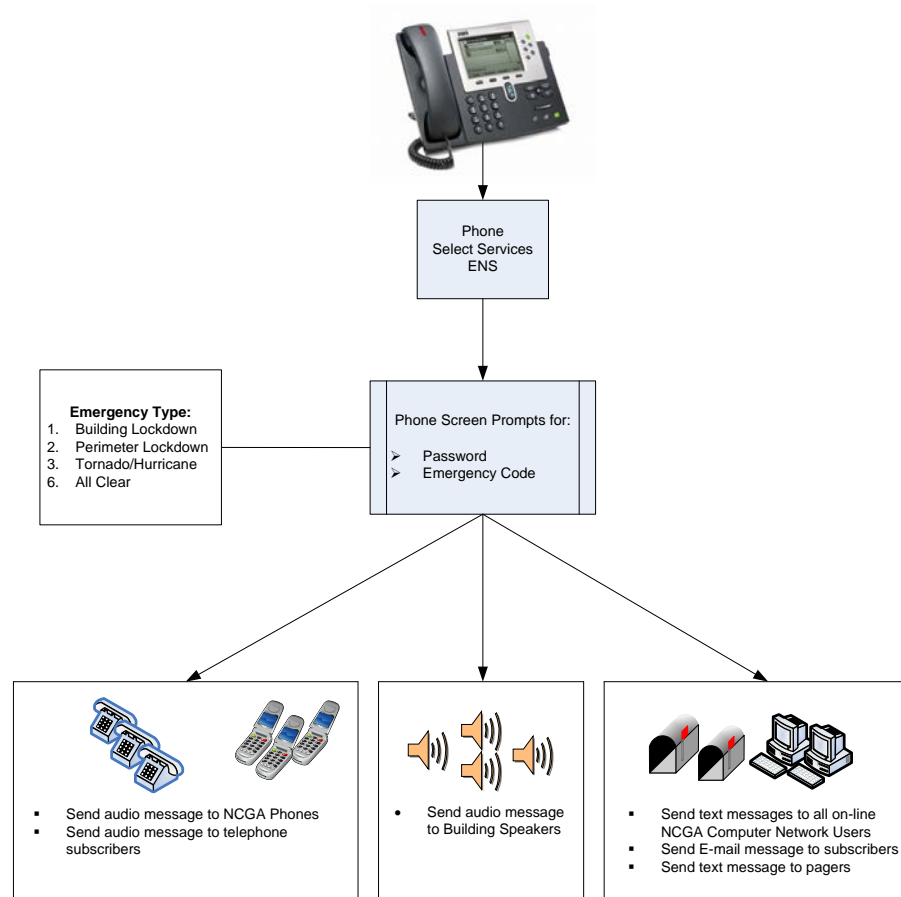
Phone
Select Services
ENS

Emergency Type:
1. Building Lockdown
2. Perimeter Lockdown
3. Tornado/Hurricane
6. All Clear

Phone Screen Prompts for:

- Password
- Emergency Code

- Send audio message to NCGA Phones
- Send audio message to telephone subscribers

- Send audio message to Building Speakers

- Send text messages to all on-line NCGA Computer Network Users
- Send E-mail message to subscribers
- Send text message to pagers